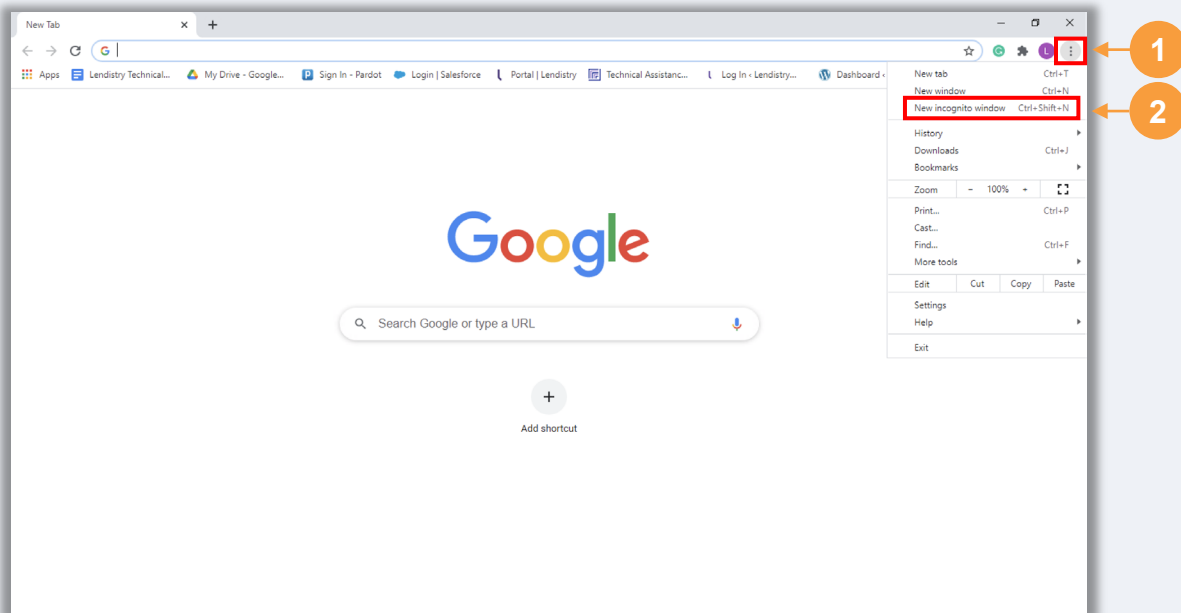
New Tab

Apps Lendistry Technical... My Drive - Google... Sign In - Pardot Login | Salesforce Portal | Lendistry Technical Assistanc... Log In ‹ Lendistry... Dashboard ‹

New tab Ctrl+T
New window Ctrl+N
New incognito window Ctrl+Shift+N
History
Downloads Ctrl+J
Bookmarks
Zoom – 100% +
Print... Ctrl+P
Cast...
Find... Ctrl+F
More tools
Edit Cut Copy Paste
Settings
Help
Exit

1

2

Google

Search Google or type a URL

Add shortcut